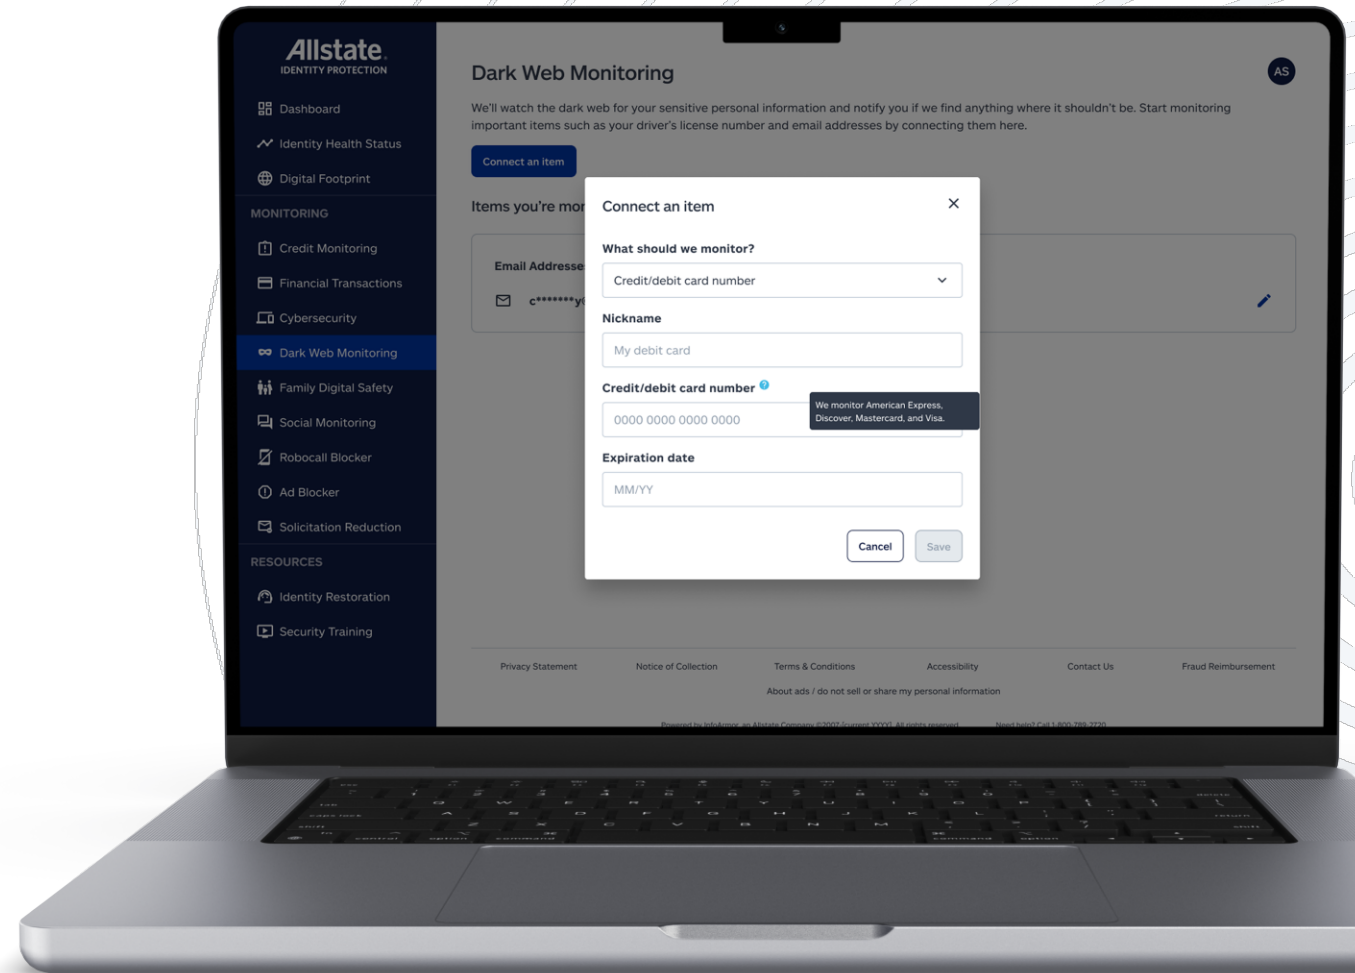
Allstate
IDENTITY PROTECTION

Dashboard
Identity Health Status
Digital Footprint
MONITORING
Credit Monitoring
Financial Transactions
Cybersecurity
Dark Web Monitoring
Family Digital Safety
Social Monitoring
Robocall Blocker
Ad Blocker
Solicitation Reduction
RESOURCES
Identity Restoration
Security Training

Dark Web Monitoring

AS

We'll watch the dark web for your sensitive personal information and notify you if we find anything where it shouldn't be. Start monitoring important items such as your driver's license number and email addresses by connecting them here.

Connect an item

Items you're mor

Email Addresse
c*******y

Connect an item

What should we monitor?
Credit/debit card number

Nickname
My debit card

Credit/debit card number
0000 0000 0000 0000
We monitor American Express, Discover, Mastercard, and Visa.

Expiration date
MM/YY

Cancel
Save

Privacy Statement
Notice of Collection
Terms & Conditions
Accessibility
Contact Us
Fraud Reimbursement
About ads / do not sell or share my personal information
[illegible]